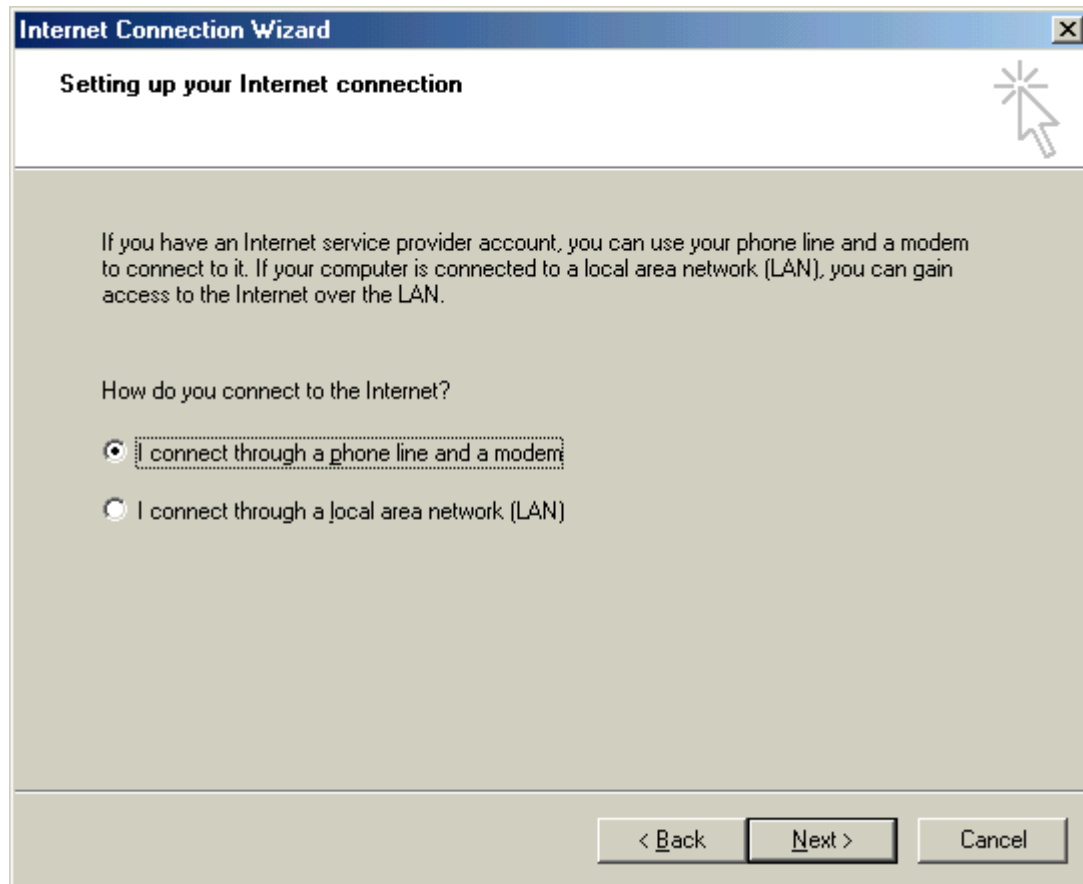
Internet Connection Wizard

Setting up your Internet connection

If you have an Internet service provider account, you can use your phone line and a modem to connect to it. If your computer is connected to a local area network (LAN), you can gain access to the Internet over the LAN.

How do you connect to the Internet?

I connect through a phone line and a modem

I connect through a local area network (LAN)

< Back

Next >

Cancel